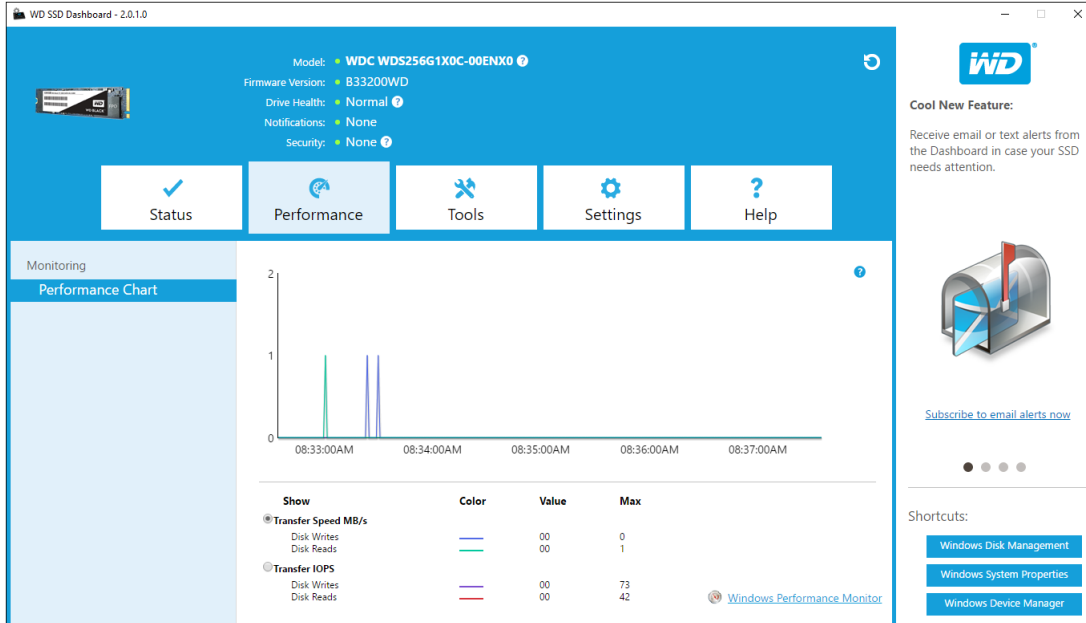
WD SSD Dashboard - 2.0.1.0

Model: WDC WDS256G1X0C-00ENX0
Firmware Version: B33200WD
Drive Health: Normal
Notifications: None
Security: None

Status
Performance
Tools
Settings
Help

Monitoring
Performance Chart

2
1
0
08:33:00AM
08:34:00AM
08:35:00AM
08:36:00AM
08:37:00AM

| Show | Color | Value | Max |
|---|---|---|---|
| Transfer Speed MB/s | | | |
| Disk Writes | | 00 | 0 |
| Disk Reads | | 00 | 1 |
| Transfer IOPS | | | |
| Disk Writes | | 00 | 73 |
| Disk Reads | | 00 | 42 |

Windows Performance Monitor

WD

Cool New Feature:

Receive email or text alerts from the Dashboard in case your SSD needs attention.

Subscribe to email alerts now

Shortcuts:

Windows Disk Management
Windows System Properties
Windows Device Manager